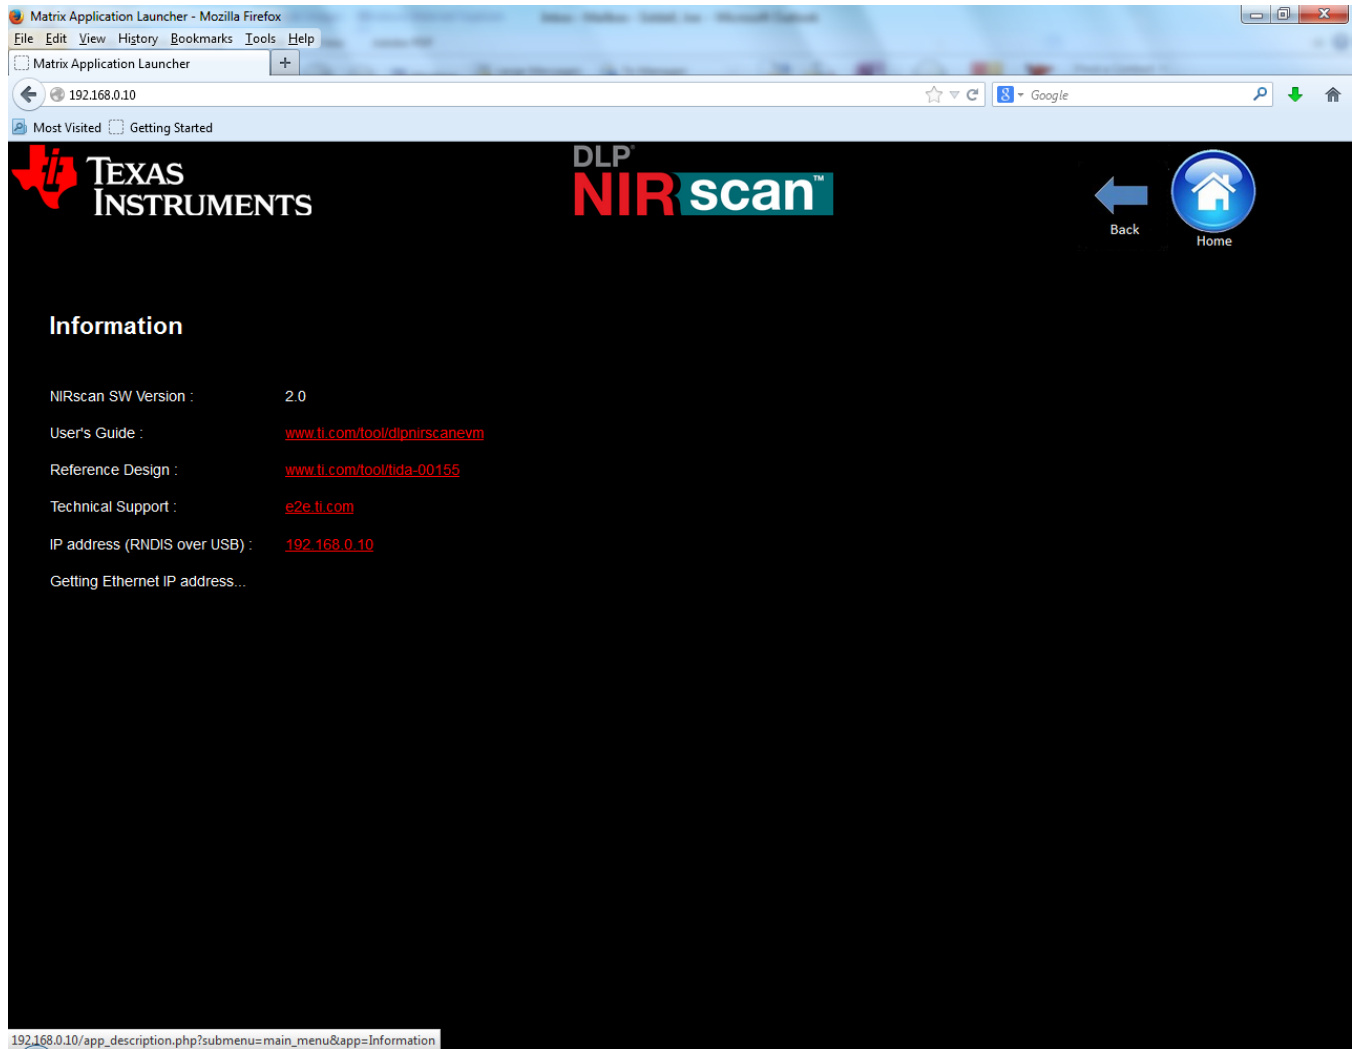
Matrix Application Launcher - Mozilla Firefox

File Edit View History Bookmarks Tools Help

Matrix Application Launcher +

192.168.0.10

Google

Most Visited Getting Started

TEXAS INSTRUMENTS

DLP NIRscan™

Back

Home

Information

| NIRscan SW Version : | 2.0 |
|---|---|
| User's Guide : | www.ti.com/tool/dlpnirscanevm |
| Reference Design : | www.ti.com/tool/tida-00155 |
| Technical Support : | e2e.ti.com |
| IP address (RNDIS over USB) : | 192.168.0.10 |

Getting Ethernet IP address...

192.168.0.10/app_description.php?submenu=main_menu&app=Information